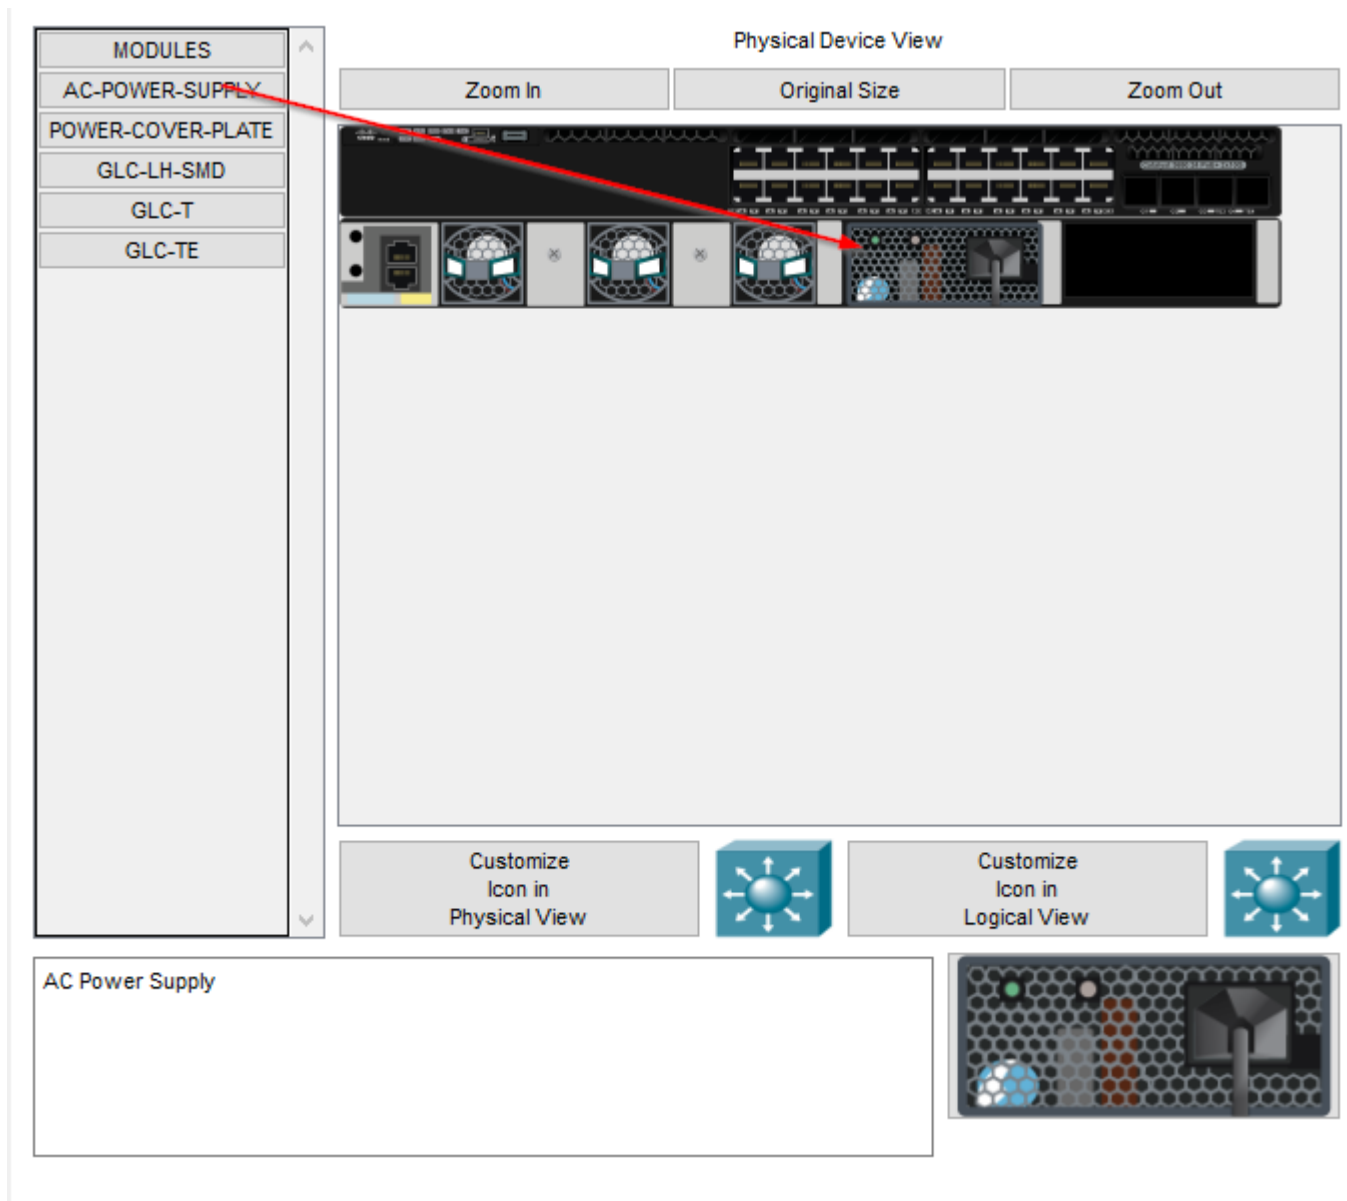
MODULES
AC-POWER-SUPPLY
POWER-COVER-PLATE
GLC-LH-SMD
GLC-T
GLC-TE

Physical Device View

Zoom In
Original Size
Zoom Out

Customize Icon in Physical View

Customize Icon in Logical View

AC Power Supply